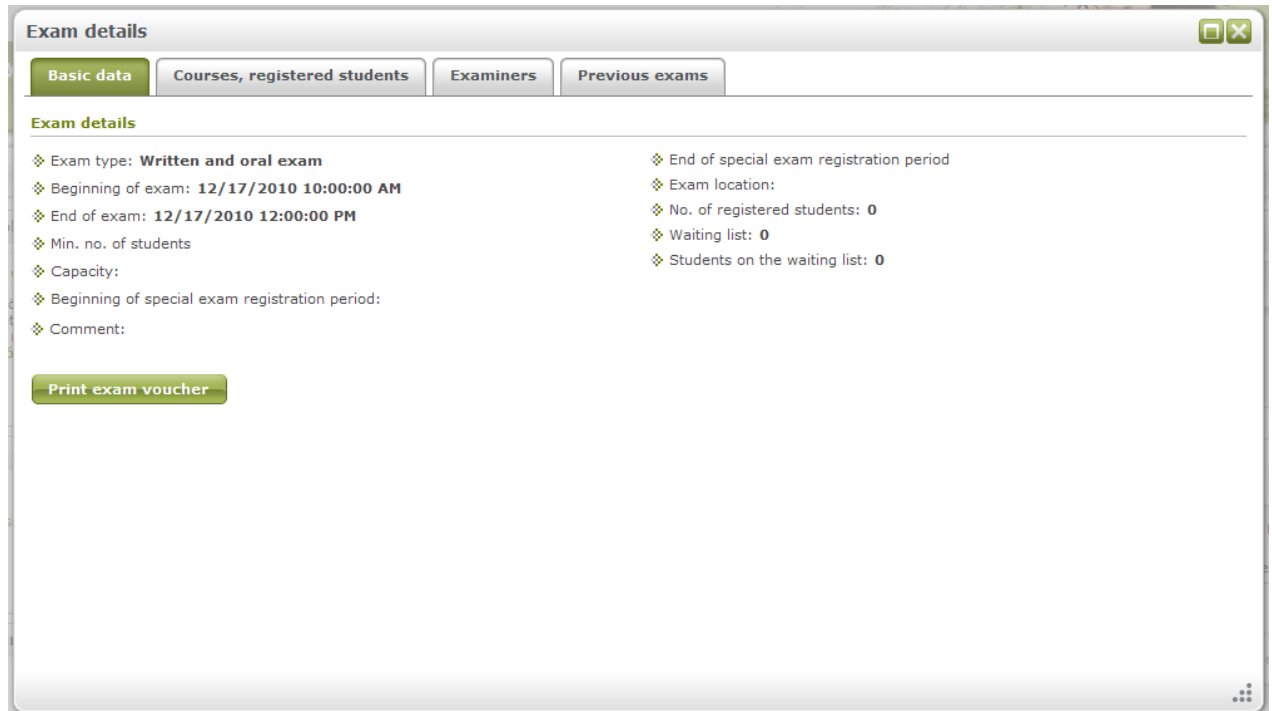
Exam details

Basic data | Courses, registered students | Examiners | Previous exams

Exam details

Exam type: Written and oral exam
Beginning of exam: 12/17/2010 10:00:00 AM
End of exam: 12/17/2010 12:00:00 PM
Min. no. of students
Capacity:
Beginning of special exam registration period:
Comment:

Print exam voucher

End of special exam registration period
Exam location:
No. of registered students: 0
Waiting list: 0
Students on the waiting list: 0